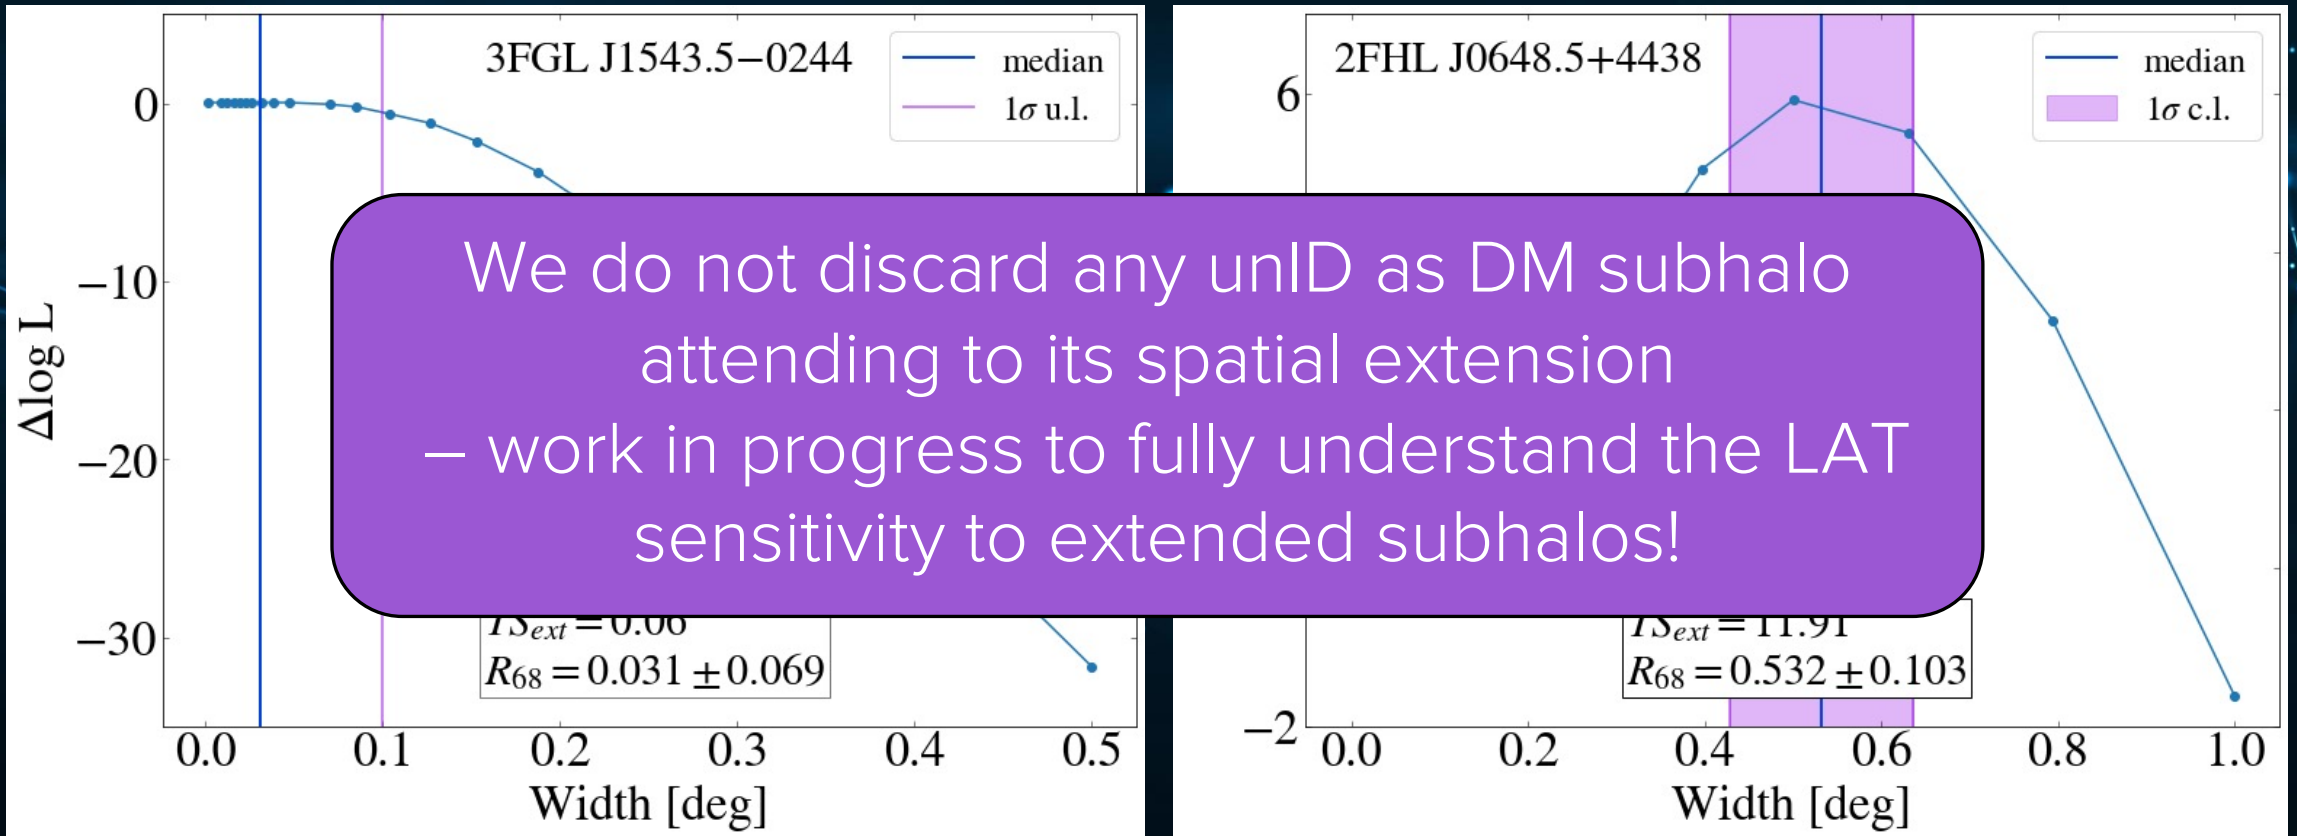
3FGL J1543.5−0244

median

$1\sigma$ u.l.

0

−10

−20

−30

$\Delta$log L

$TS_{ext} = 0.06$

$R_{68} = 0.031 \pm 0.069$

0.0 0.1 0.2 0.3 0.4 0.5

Width [deg]

2FHL J0648.5+4438

median

$1\sigma$ c.l.

6

−2

$TS_{ext} = 11.91$

$R_{68} = 0.532 \pm 0.103$

0.0 0.2 0.4 0.6 0.8 1.0

Width [deg]

We do not discard any unID as DM subhalo attending to its spatial extension

– work in progress to fully understand the LAT sensitivity to extended subhalos!